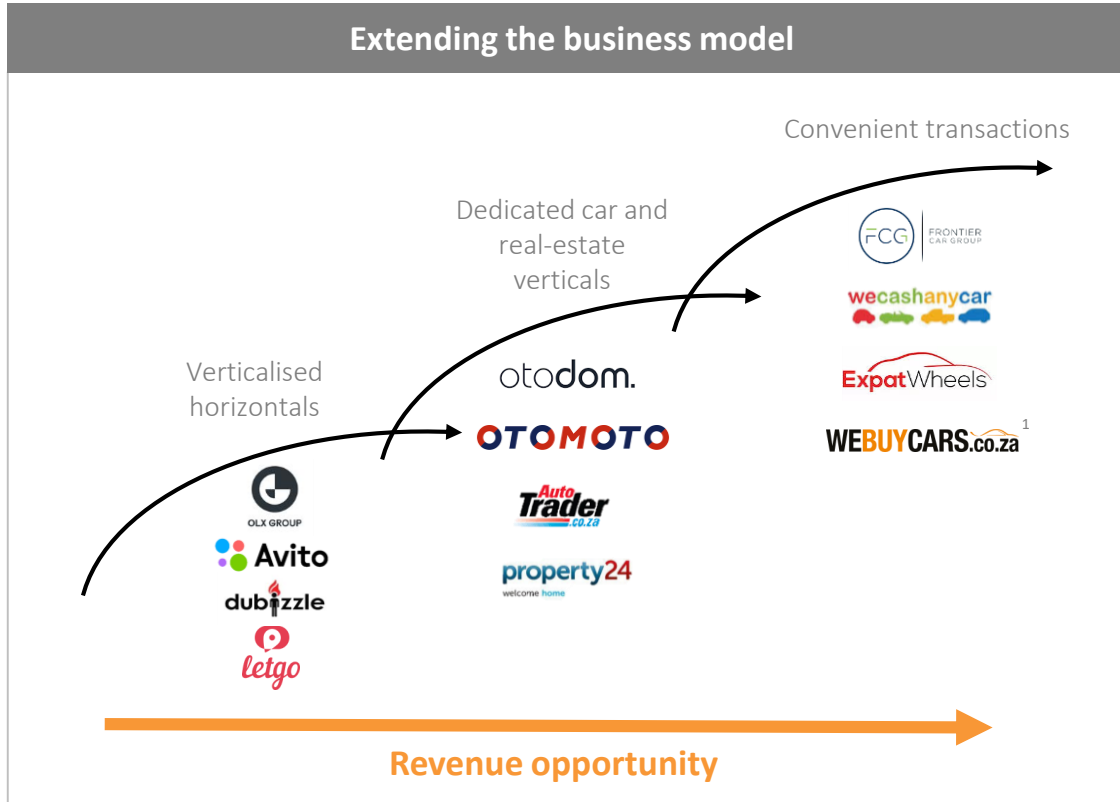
Extending the business model

Convenient transactions

Dedicated car and real-estate verticals

Verticalised horizontals

FCG FRONTIER CAR GROUP

wecashanycar

ExpatWheels

WEBUYCARS.co.za $^1$

otodom.

OTOMOTO

Auto Trader .co.za

property24 welcome home

OLX GROUP

Avito

dubizzle

letgo

Revenue opportunity